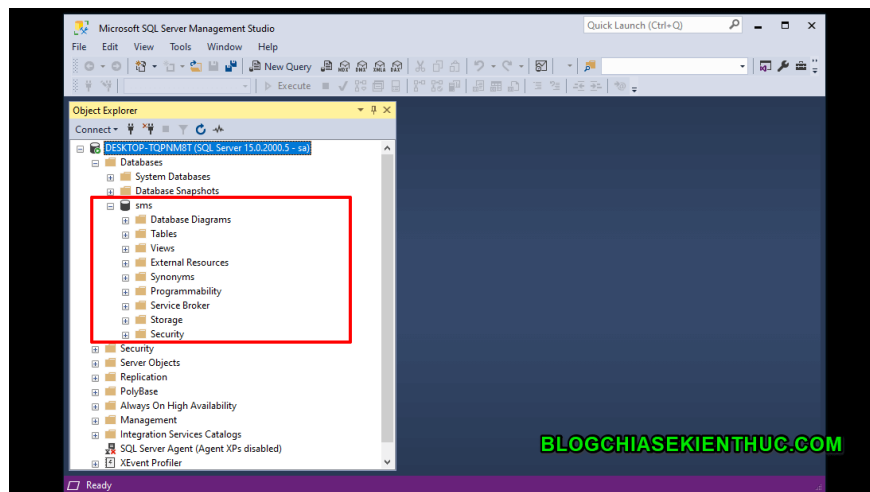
Microsoft SQL Server Management Studio
Quick Launch (Ctrl+Q)
File Edit View Tools Window Help
New Query
Execute
Object Explorer
Connect
DESKTOP-TQPNM8T (SQL Server 15.0.2000.5 - sa)
Databases
System Databases
Database Snapshots
sms
Database Diagrams
Tables
Views
External Resources
Synonyms
Programmability
Service Broker
Storage
Security
Security
Server Objects
Replication
PolyBase
Always On High Availability
Management
Integration Services Catalogs
SQL Server Agent (Agent XPs disabled)
XEvent Profiler
BLOGCHIASEKIENTHUC.COM
Ready